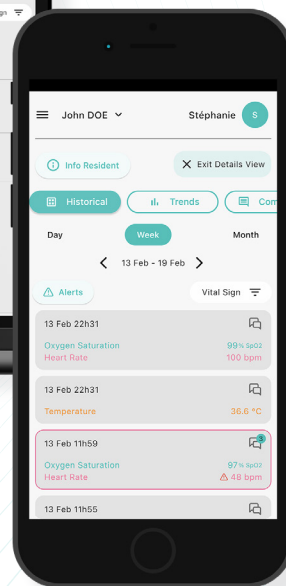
John DOE
Stéphanie S

Info Resident
Exit Details View

Historical
Trends
Com

Day
Week
Month

13 Feb - 19 Feb

Alerts
Vital Sign

13 Feb 22h31
Oxygen Saturation 99 % SpO2
Heart Rate 100 bpm

13 Feb 22h31
Temperature 36.6 °C

13 Feb 11h59
3
Oxygen Saturation 97 % SpO2
Heart Rate 48 bpm

13 Feb 11h55